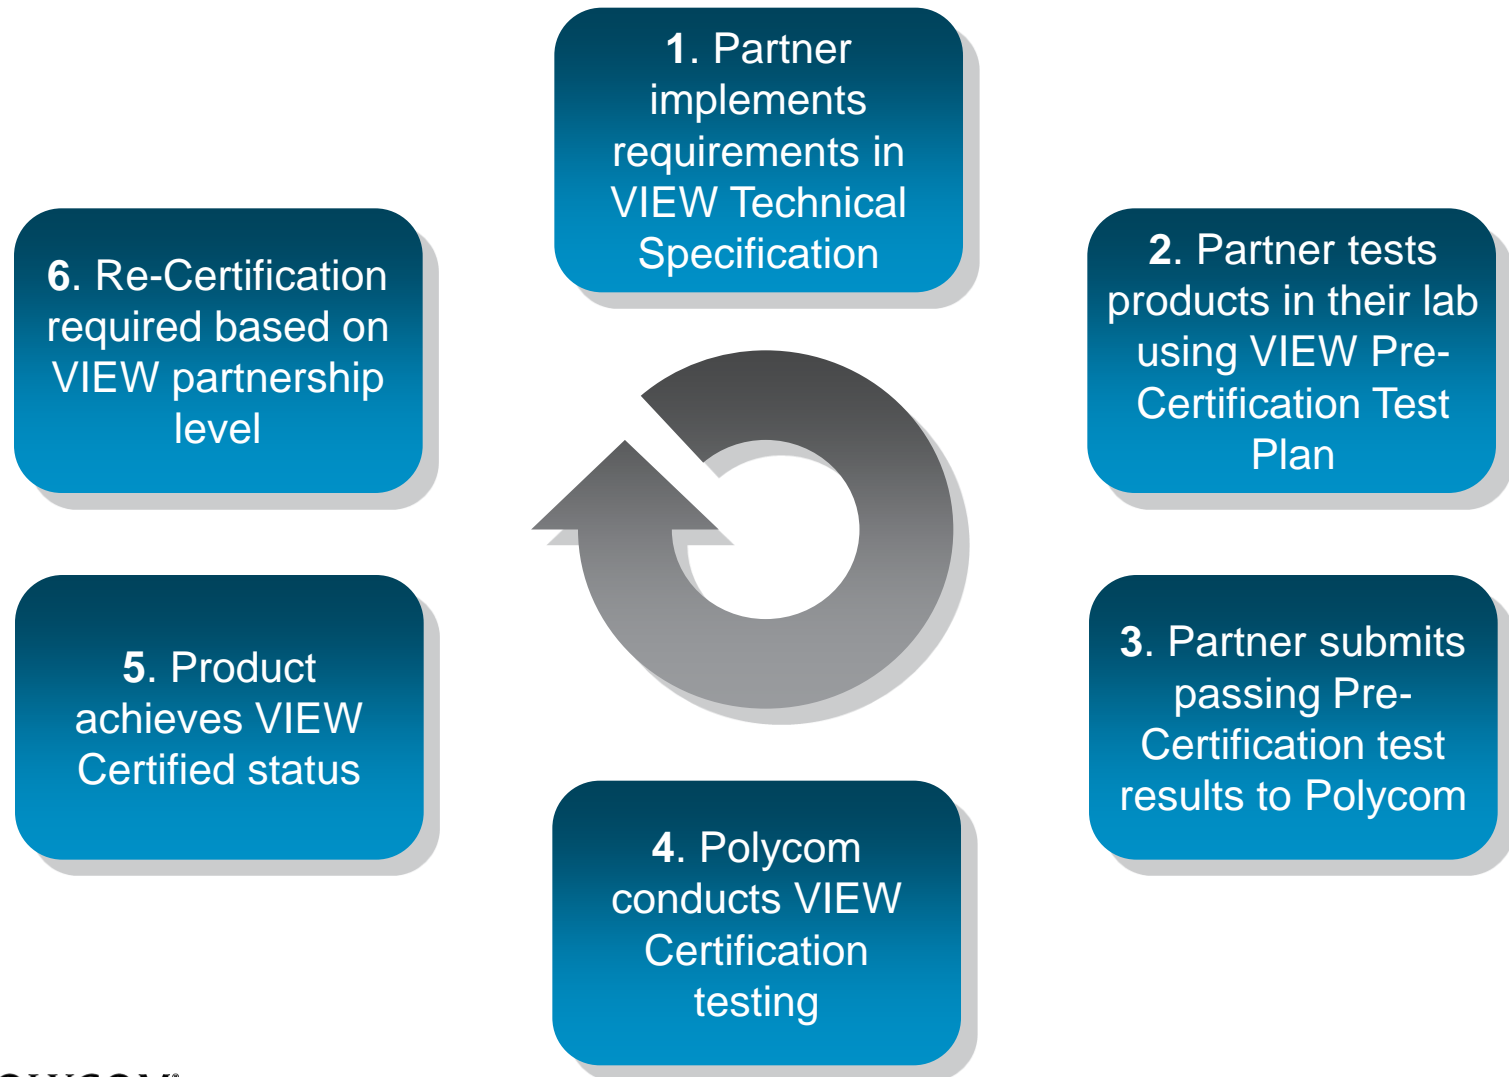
1. Partner implements requirements in VIEW Technical Specification

2. Partner tests products in their lab using VIEW Pre-Certification Test Plan

3. Partner submits passing Pre-Certification test results to Polycom

4. Polycom conducts VIEW Certification testing

5. Product achieves VIEW Certified status

6. Re-Certification required based on VIEW partnership level

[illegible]